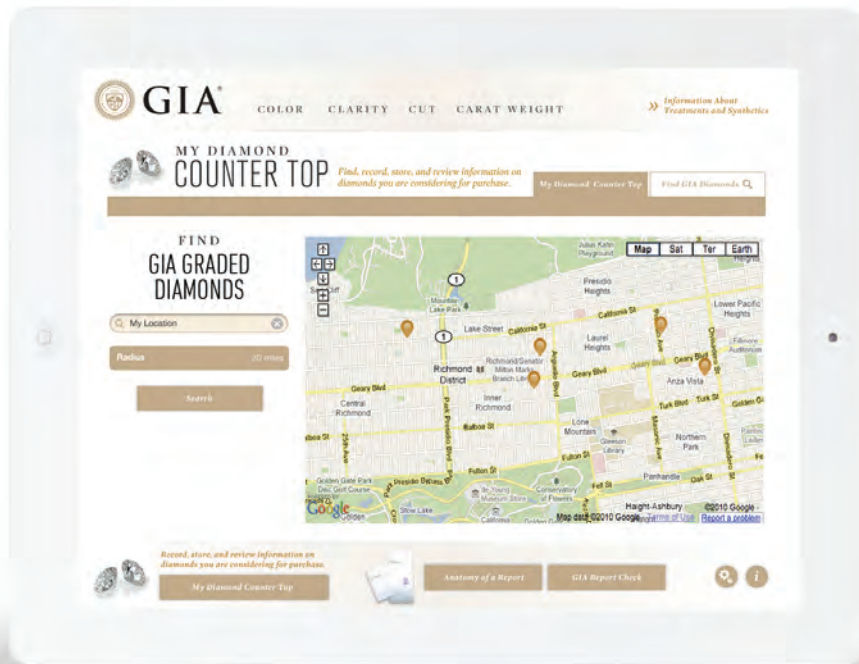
GIA®

COLOR CLARITY CUT CARAT WEIGHT

» Information About Treatments and Synthetics

MY DIAMOND COUNTER TOP

Find, record, store, and review information on diamonds you are considering for purchase.

My Diamond Counter Top

Find GIA Diamonds

FIND GIA GRADED DIAMONDS

My Location

Radius 20 miles

Search

Map Sat Ter Earth

Presidio Heights

Lower Pacific Heights

Lake Street

California St

Laurel Heights

Richmond District

Geary Blvd

Anza Vista

Central Richmond

Inner Richmond

Lone Mountain

Northern Park

Balboa St

Fulton St

Haight-Ashbury

Golden Gate Park

©2010 Google

Map data ©2010 Google Terms of Use Report a problem

Record, store, and review information on diamonds you are considering for purchase.

My Diamond Counter Top

Anatomy of a Report

GIA Report Check